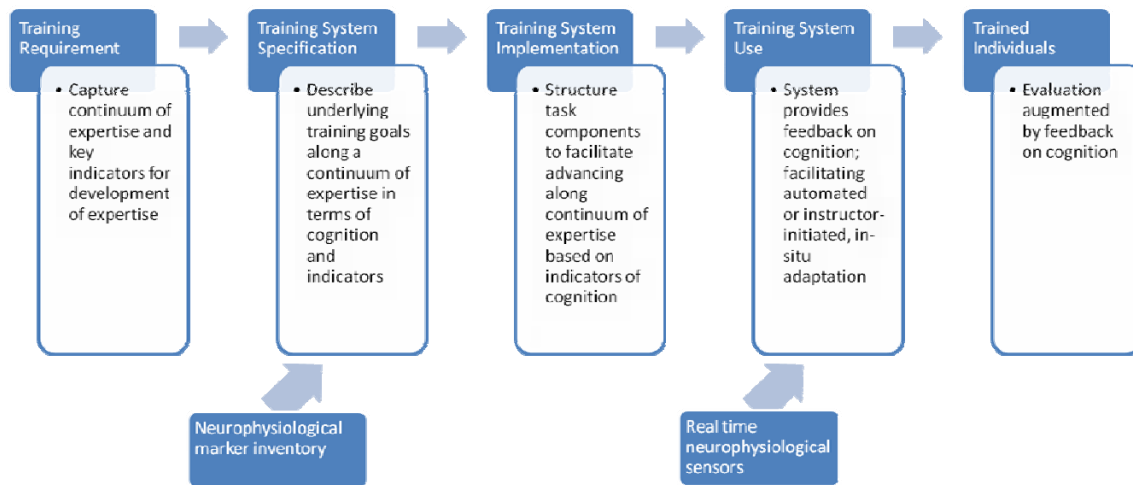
Training Requirement

• Capture continuum of expertise and key indicators for development of expertise

Training System Specification

• Describe underlying training goals along a continuum of expertise in terms of cognition and indicators

Training System Implementation

• Structure task components to facilitate advancing along continuum of expertise based on indicators of cognition

Training System Use

• System provides feedback on cognition; facilitating automated or instructor-initiated, in-situ adaptation

Trained Individuals

• Evaluation augmented by feedback on cognition

Neurophysiological marker inventory

Real time neurophysiological sensors